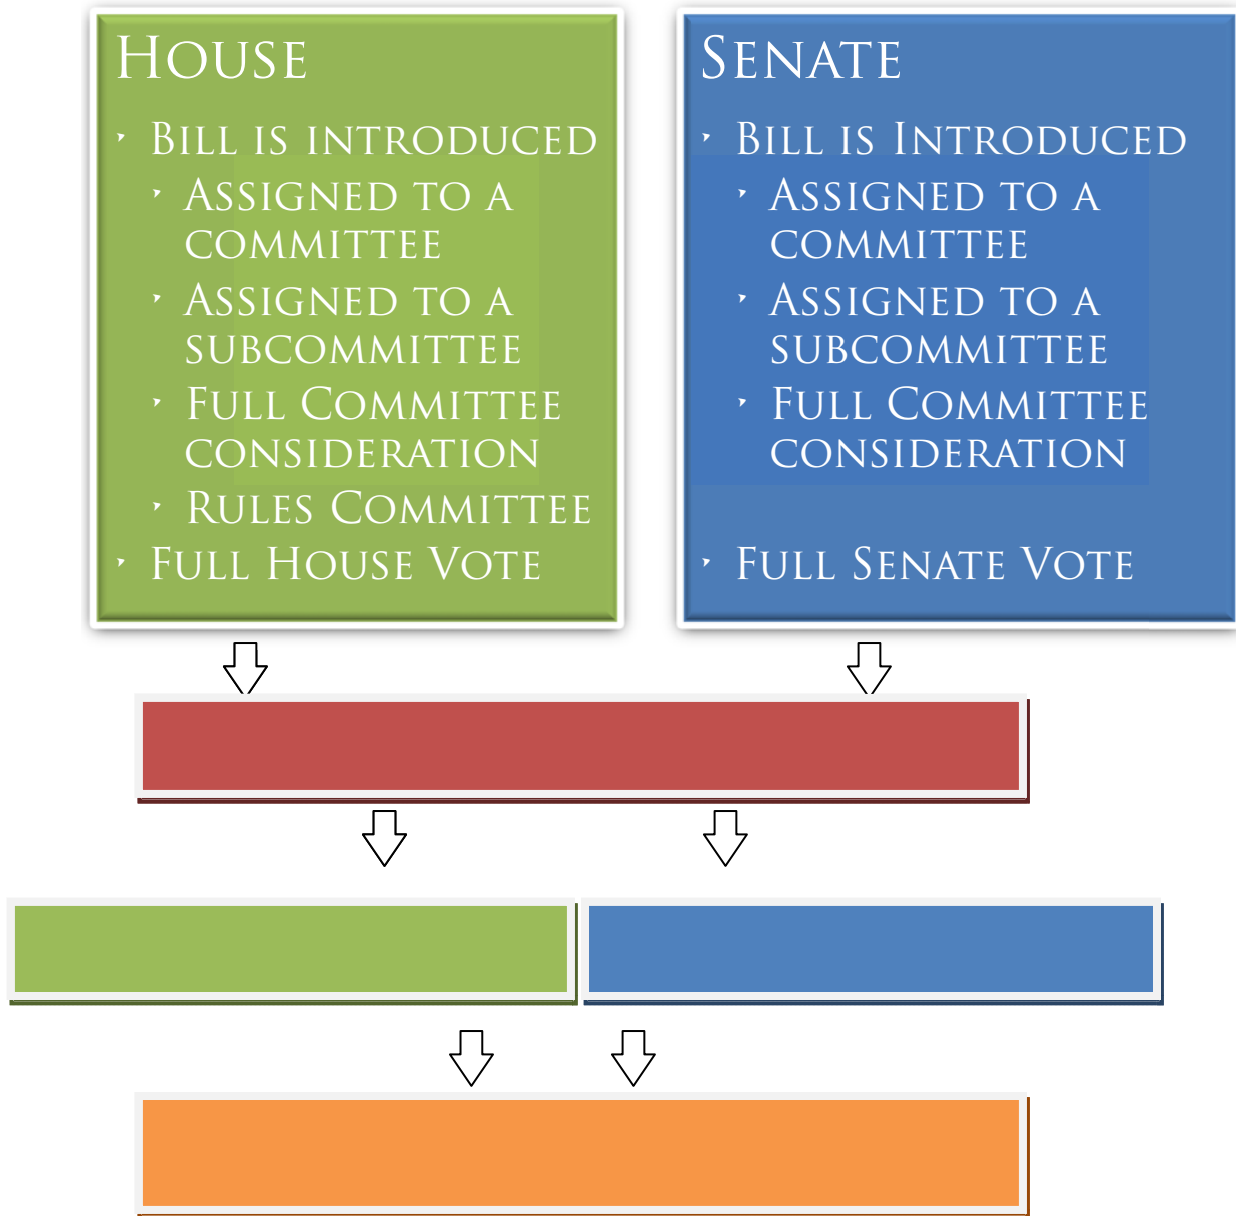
House

- Bill is introduced
  - Assigned to a committee
  - Assigned to a subcommittee
  - Full Committee consideration
  - Rules Committee
- Full House Vote

Senate

- Bill is Introduced
  - Assigned to a committee
  - Assigned to a subcommittee
  - Full Committee consideration
- Full Senate Vote